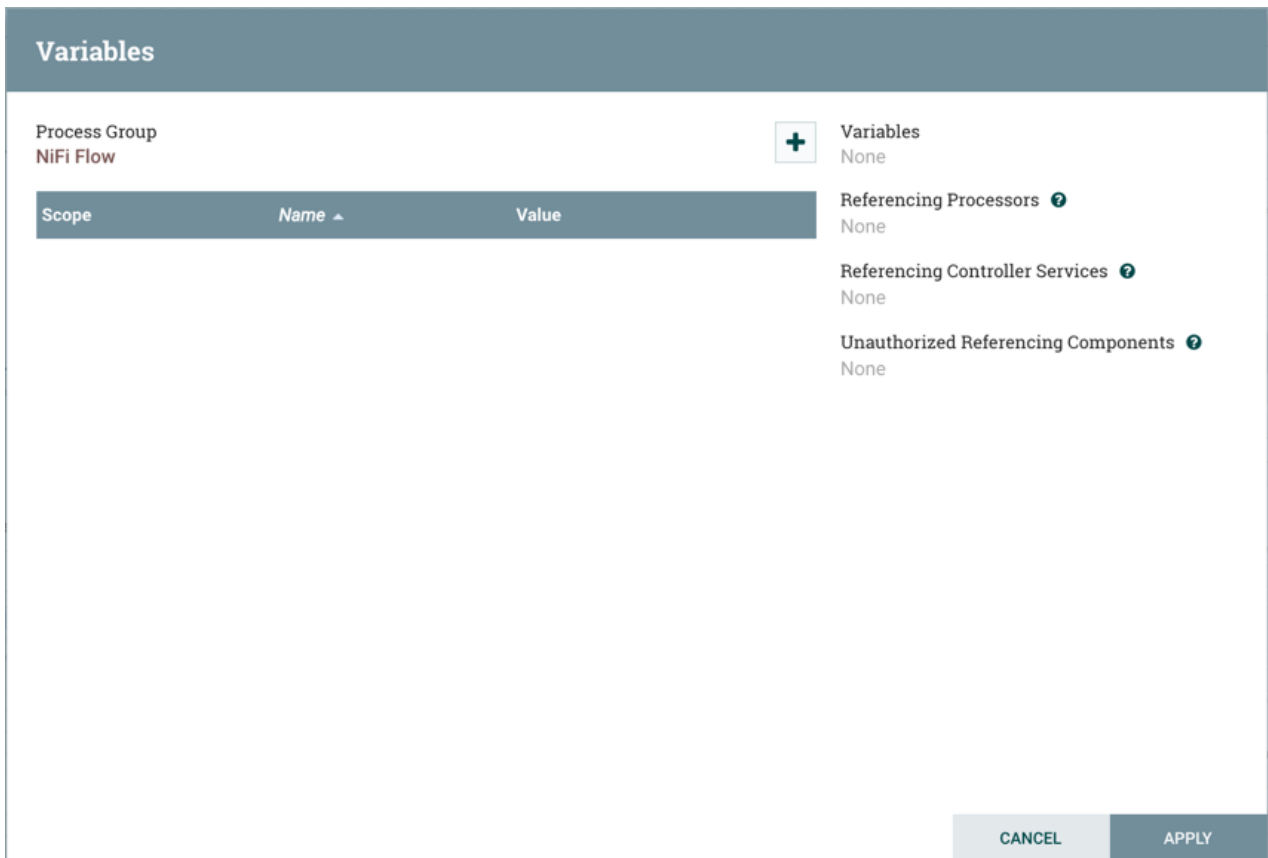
Variables

Process Group
NiFi Flow

| Scope | Name ▲ | Value |
|---|---|---|

Variables
None

Referencing Processors
None

Referencing Controller Services
None

Unauthorized Referencing Components
None

CANCEL APPLY